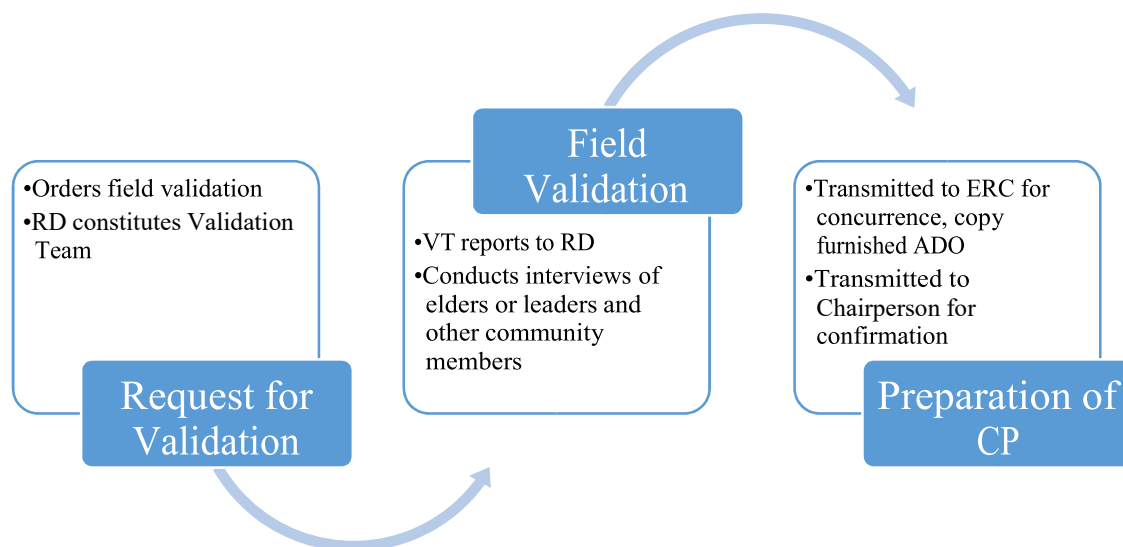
•Orders field validation
•RD constitutes Validation Team

Request for Validation

Field Validation

•VT reports to RD
•Conducts interviews of elders or leaders and other community members

•Transmitted to ERC for concurrence, copy furnished ADO
•Transmitted to Chairperson for confirmation

Preparation of CP